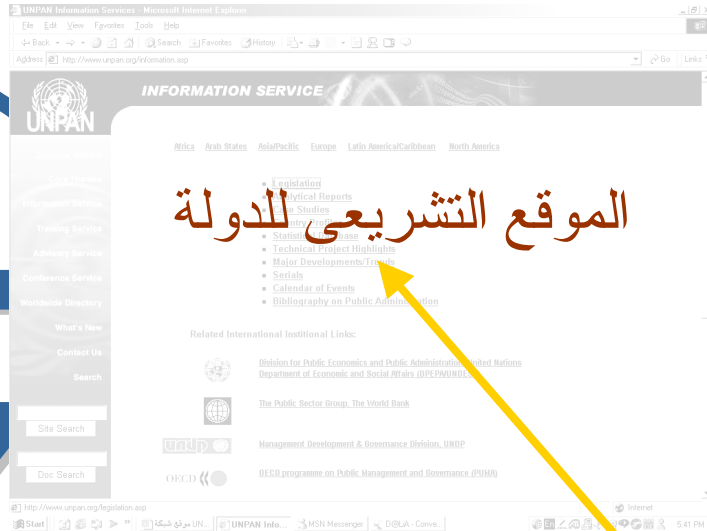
UNPAN Information Services - Microsoft Internet Explorer

File Edit View Favorites Tools Help

Back Forward Search Favorites History

Address http://www.unpan.org/information.asp Go Links

UNPAN

INFORMATION SERVICE

Africa Arab States Asia/Pacific Europe Latin America/Caribbean North America

Core Themes
Information Service
Training Service
Advisory Service
Conference Service
Worldwide Directory
What's New
Contact Us
Search

Site Search

Doc Search

الموقع التشريعي للدولة

• Legislation
• Analytical Reports
• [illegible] Studies
• Country Profiles
• Statistical Database
• Technical Project Highlights
• Major Developments/Trends
• Serials
• Calendar of Events
• Bibliography on Public Administration

Related International Institutional Links:

Division for Public Economics and Public Administration, United Nations Department of Economic and Social Affairs (DPEPA/UNDESA)

The Public Sector Group, The World Bank

UNDP

Management Development & Governance Division, UNDP

OECD

OECD programme on Public Management and Governance (PUMA)

http://www.unpan.org/legislation.asp

Internet

Start

موقع شبكة UN...

UNPAN Info...

MSN Messenger

D@LiA - Conve...

5:41 PM